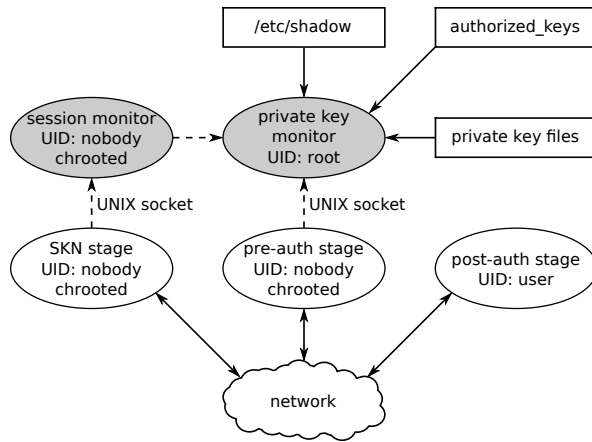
/etc/shadow

authorized_keys

session monitor
UID: nobody
chrooted

private key
monitor
UID: root

private key files

UNIX socket

UNIX socket

SKN stage
UID: nobody
chrooted

pre-auth stage
UID: nobody
chrooted

post-auth stage
UID: user

network